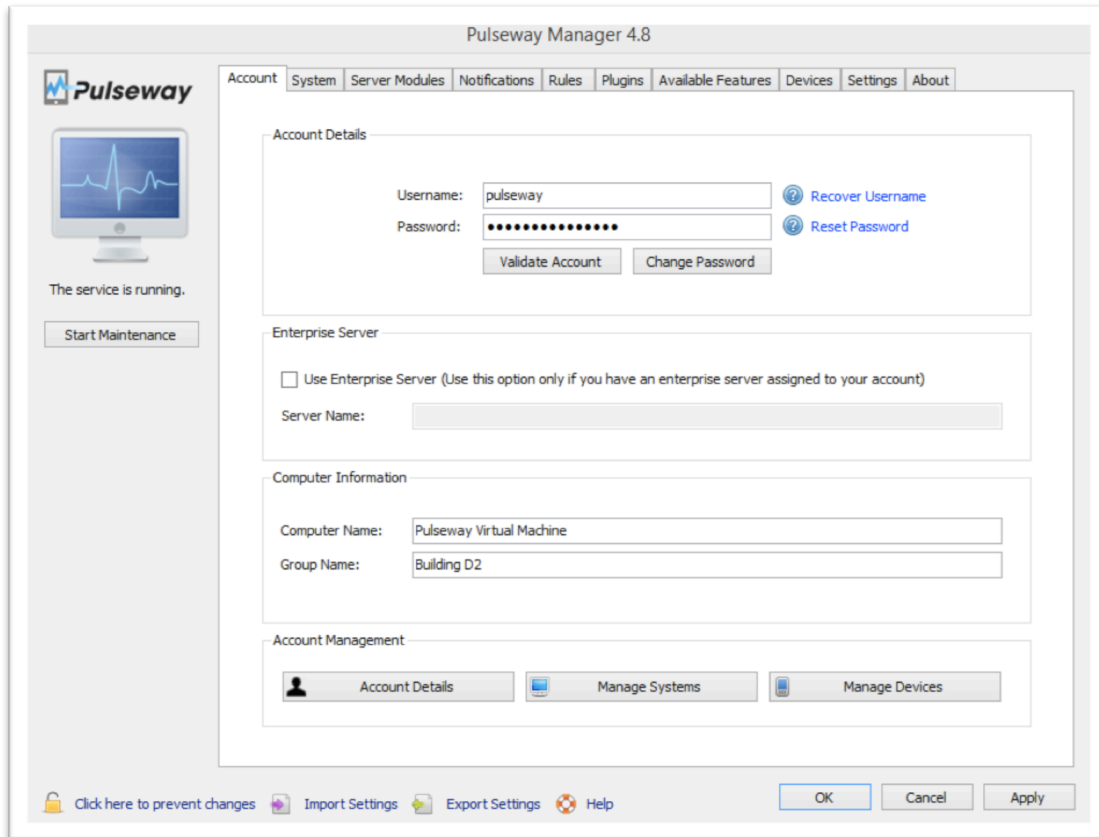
Pulseway Manager 4.8

Pulseway

The service is running.

Start Maintenance

Account | System | Server Modules | Notifications | Rules | Plugins | Available Features | Devices | Settings | About

Account Details

Username: pulseway
Recover Username

Password: •••••••••••••••
Reset Password

Validate Account
Change Password

Enterprise Server

Use Enterprise Server (Use this option only if you have an enterprise server assigned to your account)

Server Name:

Computer Information

Computer Name: Pulseway Virtual Machine

Group Name: Building D2

Account Management

Account Details
Manage Systems
Manage Devices

Click here to prevent changes
Import Settings
Export Settings
Help

OK
Cancel
Apply